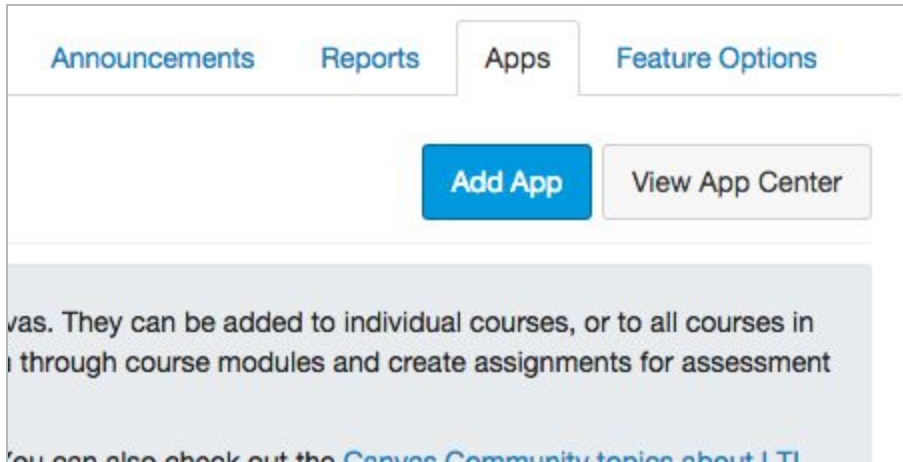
Announcements Reports Apps Feature Options

Add App View App Center

vas. They can be added to individual courses, or to all courses in
through course modules and create assignments for assessment

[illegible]ou can also check out the Canvas Community topics about LTI